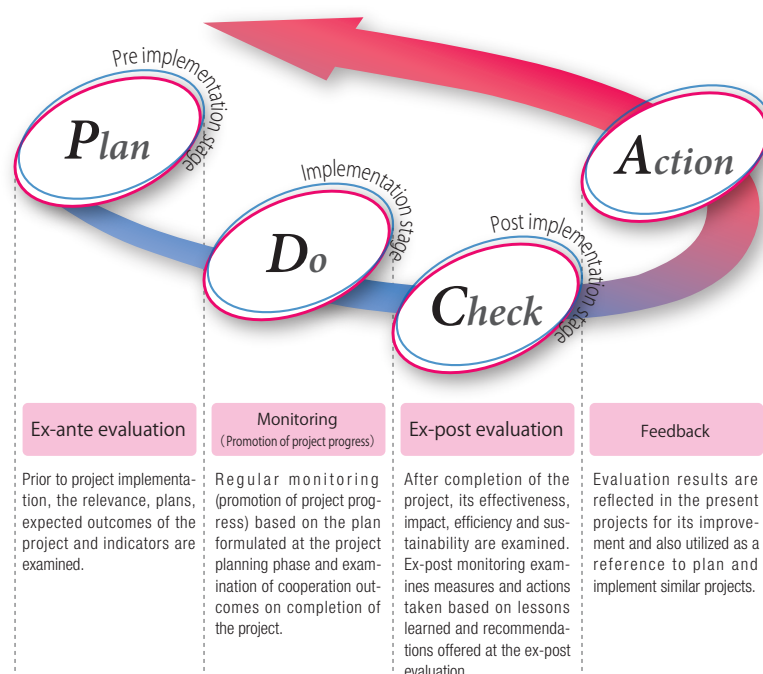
Pre implementation stage

Plan

Implementation stage

Do

Post implementation stage

Check

Action

Ex-ante evaluation

Prior to project implementation, the relevance, plans, expected outcomes of the project and indicators are examined.

Monitoring
(Promotion of project progress)

Regular monitoring (promotion of project progress) based on the plan formulated at the project planning phase and examination of cooperation outcomes on completion of the project.

Ex-post evaluation

After completion of the project, its effectiveness, impact, efficiency and sustainability are examined. Ex-post monitoring examines measures and actions taken based on lessons learned and recommendations offered at the ex-post evaluation.

Feedback

Evaluation results are reflected in the present projects for its improvement and also utilized as a reference to plan and implement similar projects.